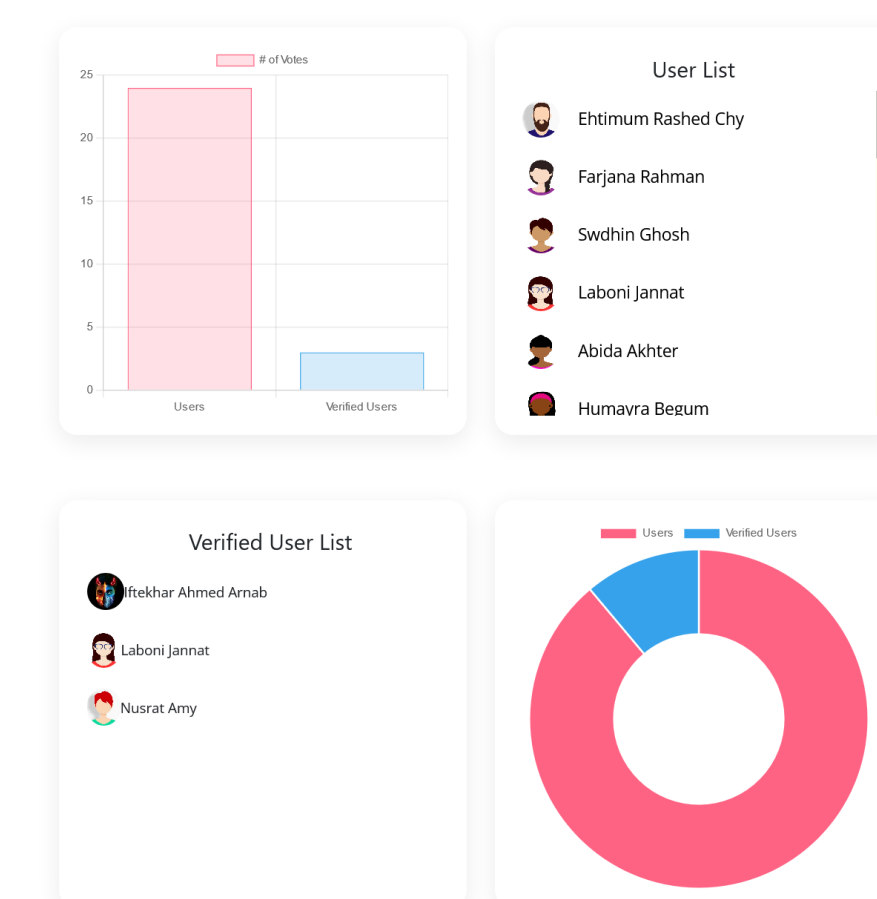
# of Votes

25
20
15
10
5
0

Users
Verified Users

User List

Ehtimum Rashed Chy

Farjana Rahman

Swdhin Ghosh

Laboni Jannat

Abida Akhter

Humayra Begum

Verified User List

Iftekhar Ahmed Arnab

Laboni Jannat

Nusrat Amy

Users
Verified Users